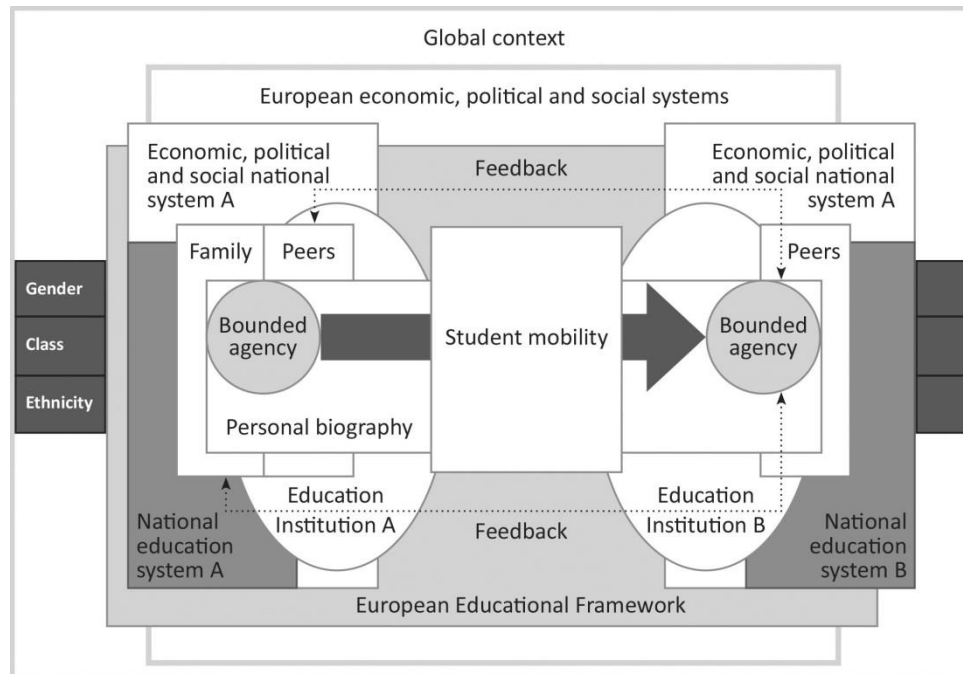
Global context

European economic, political and social systems

Economic, political and social national system A

Feedback

Economic, political and social national system A

Family

Peers

Peers

Gender

Class

Ethnicity

Bounded agency

Student mobility

Bounded agency

Personal biography

Education Institution A

Feedback

Education Institution B

National education system A

National education system B

European Educational Framework